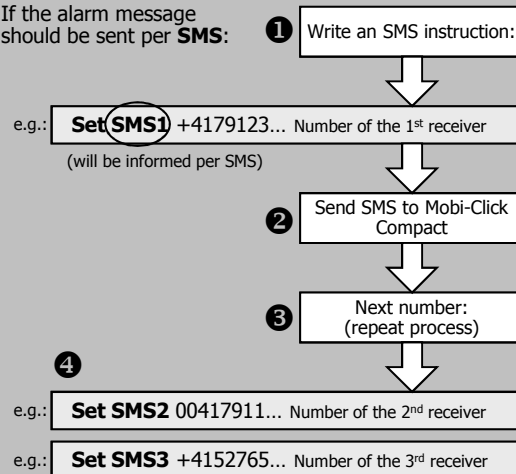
If the alarm message should be sent per **SMS**:

❶ Write an SMS instruction:

e.g.: **Set SMS1** +4179123... Number of the 1st receiver

(will be informed per SMS)

❷ Send SMS to Mobi-Click Compact

❸ Next number: (repeat process)

❹

e.g.: **Set SMS2** 00417911... Number of the 2nd receiver

e.g.: **Set SMS3** +4152765... Number of the 3rd receiver